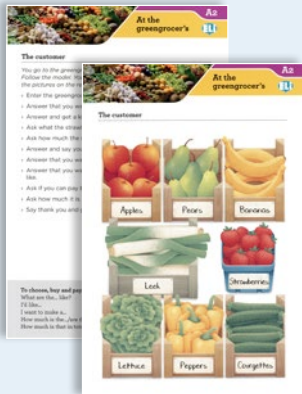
At the greengrocer's
A2

The customer

You go to the greeng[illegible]
Follow the model. Yo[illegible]
the pictures on the n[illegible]

Enter the greengroc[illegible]
Answer that you wa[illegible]
Answer and get a k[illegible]
Ask what the stree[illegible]
Ask how much the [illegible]
Answer and say you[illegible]
Answer that you wa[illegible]
Ask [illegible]
Ask if you can pay t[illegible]
Ask how much it is.
Say thank and and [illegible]

To choose, buy and pay
What are the... like?
I'd like...
I want to make a...
How much is the... / are t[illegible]
How much is that in total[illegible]

At the greengrocer's
A2

The customer

Apples

Pears

Bananas

Leek

Strawberries

Lettuce

Peppers

Courgettes